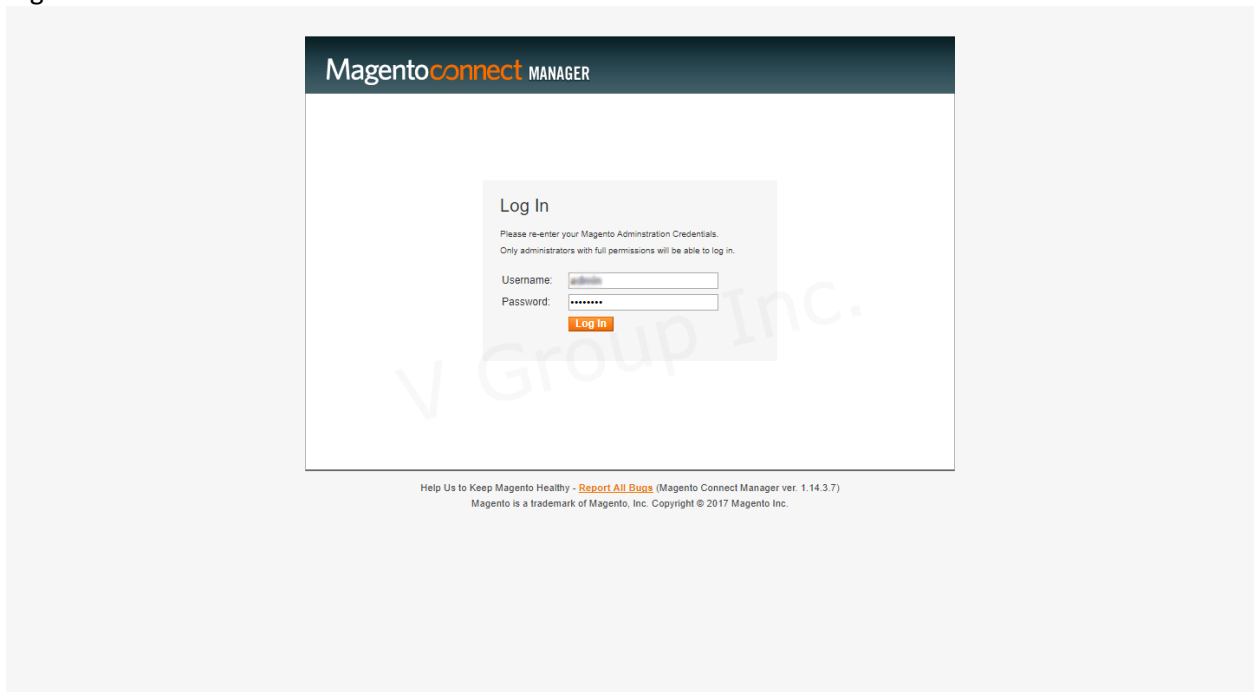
Magentoconnect MANAGER

Log In

Please re-enter your Magento Adminstration Credentials.

Only administrators with full permissions will be able to log in.

Username: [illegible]

Password: ••••••••

Log In

V Group Inc.

Help Us to Keep Magento Healthy - Report All Bugs (Magento Connect Manager ver. 1.14.3.7)

Magento is a trademark of Magento, Inc. Copyright © 2017 Magento Inc.